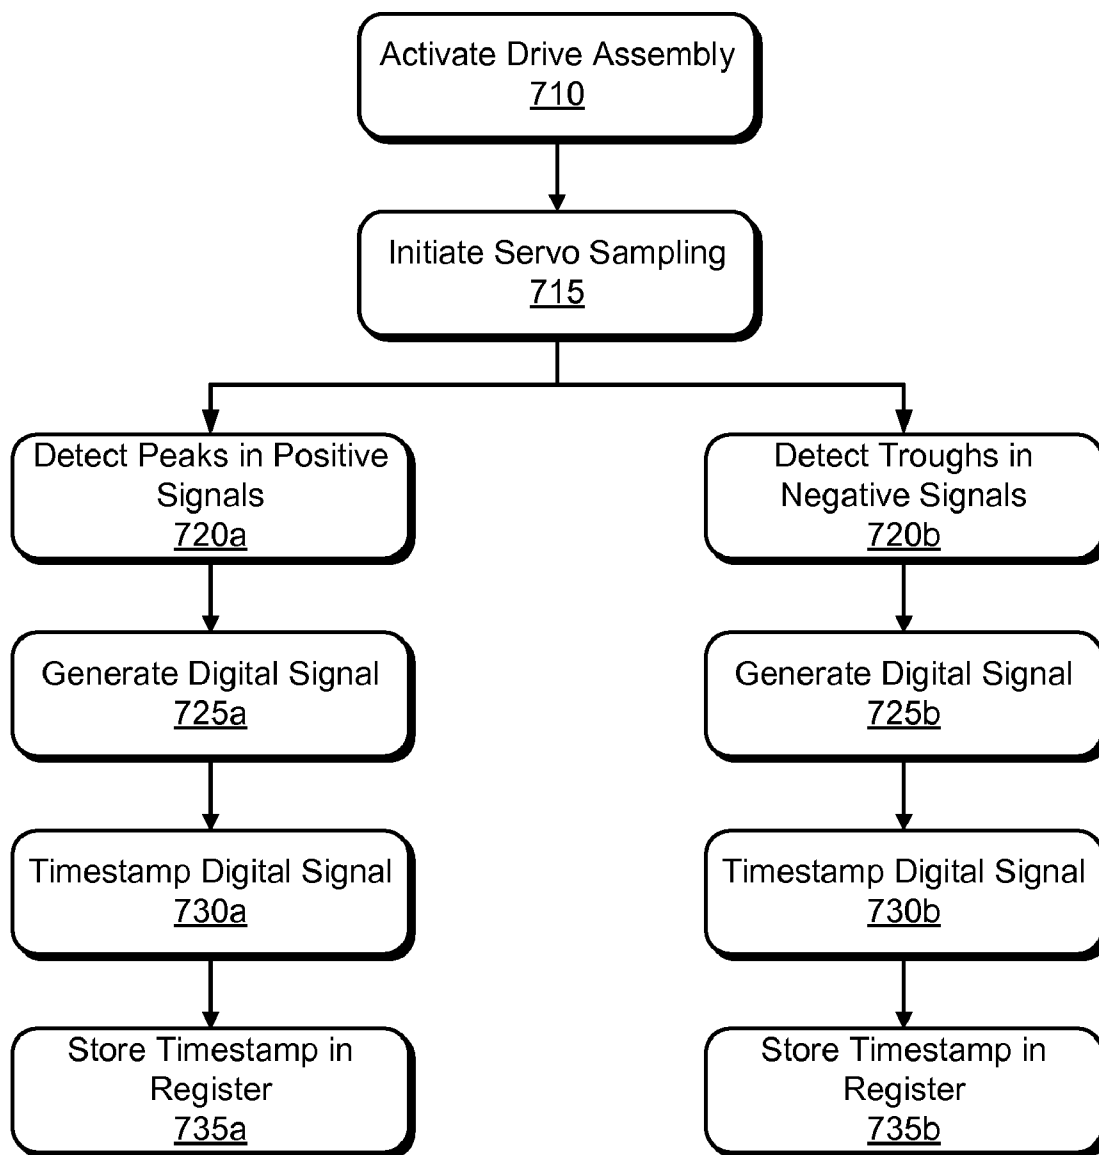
Activate Drive Assembly
710

Initiate Servo Sampling
715

Detect Peaks in Positive Signals
720a

Generate Digital Signal
725a

Timestamp Digital Signal
730a

Store Timestamp in Register
735a

Detect Troughs in Negative Signals
720b

Generate Digital Signal
725b

Timestamp Digital Signal
730b

Store Timestamp in Register
735b